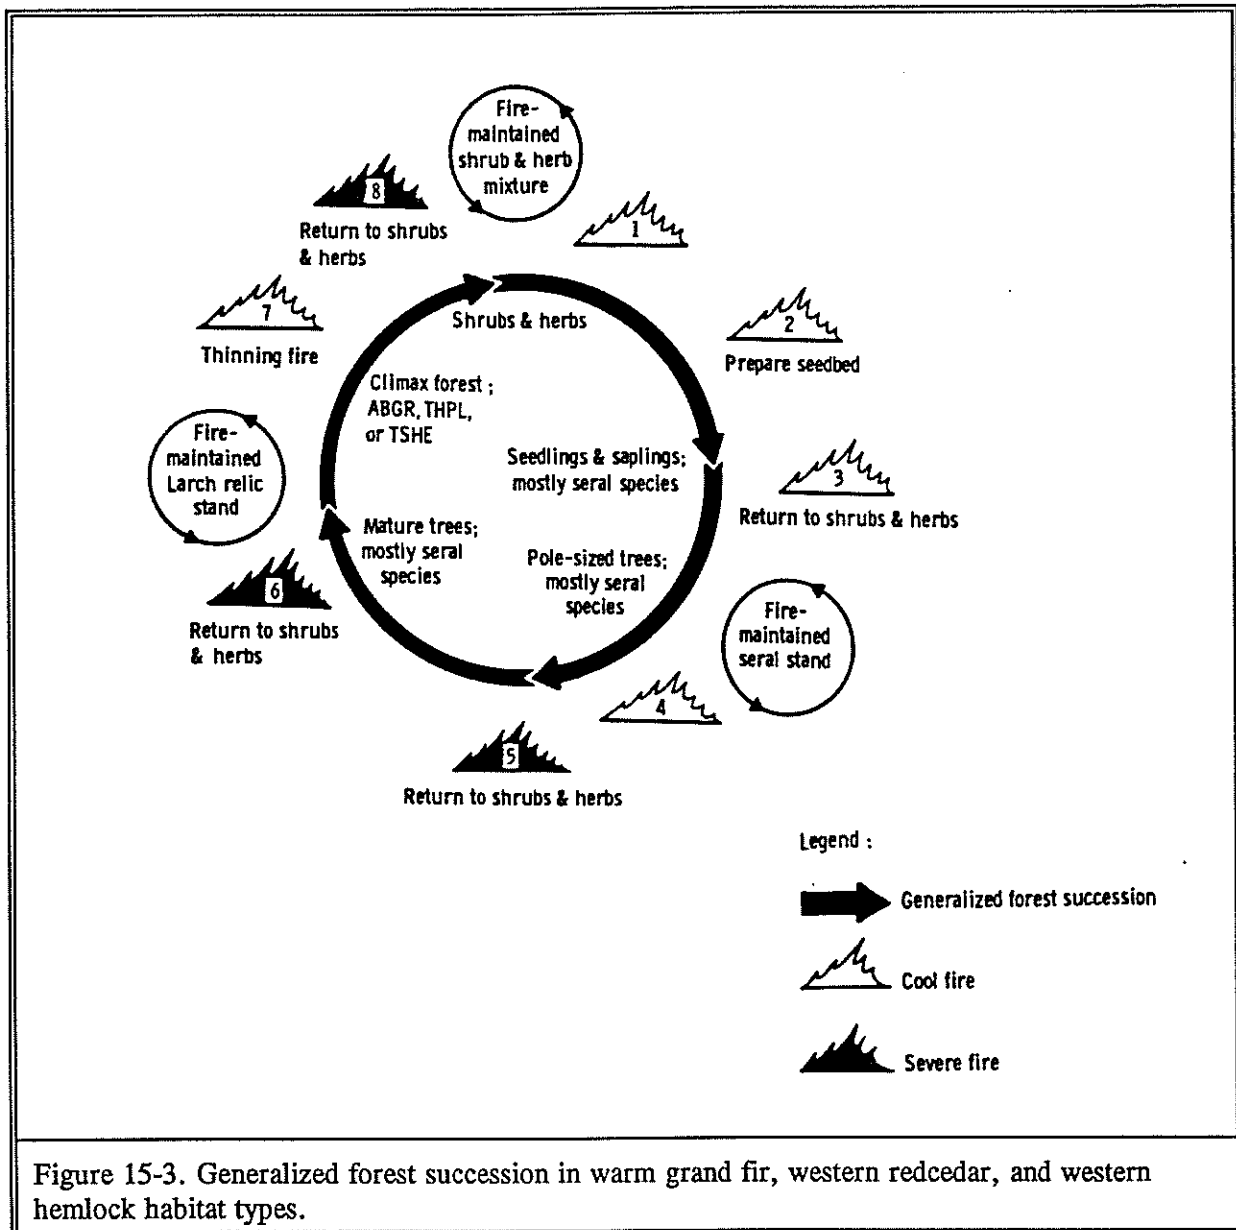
Fire-maintained shrub & herb mixture

8
Return to shrubs & herbs

1

Shrubs & herbs

2
Prepare seedbed

7
Thinning fire

Climax forest ; ABGR, THPL, or TSHE

Fire-maintained Larch relic stand

Seedlings & saplings; mostly seral species

3
Return to shrubs & herbs

Mature trees; mostly seral species

Pole-sized trees; mostly seral species

6
Return to shrubs & herbs

Fire-maintained seral stand

4

5
Return to shrubs & herbs

Legend :

Generalized forest succession

Cool fire

Severe fire

Figure 15-3. Generalized forest succession in warm grand fir, western redcedar, and western hemlock habitat types.